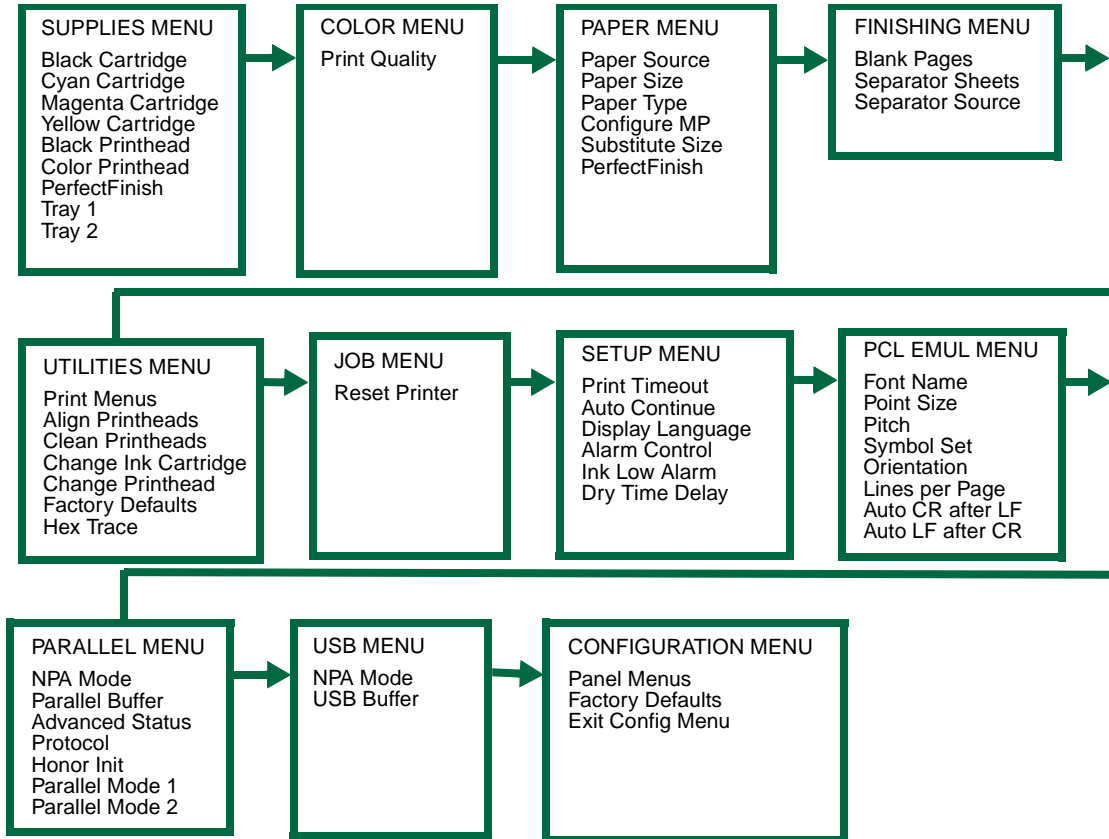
SUPPLIES MENU
Black Cartridge
Cyan Cartridge
Magenta Cartridge
Yellow Cartridge
Black Printhead
Color Printhead
PerfectFinish
Tray 1
Tray 2

COLOR MENU
Print Quality

PAPER MENU
Paper Source
Paper Size
Paper Type
Configure MP
Substitute Size
PerfectFinish

FINISHING MENU
Blank Pages
Separator Sheets
Separator Source

UTILITIES MENU
Print Menus
Align Printheads
Clean Printheads
Change Ink Cartridge
Change Printhead
Factory Defaults
Hex Trace

JOB MENU
Reset Printer

SETUP MENU
Print Timeout
Auto Continue
Display Language
Alarm Control
Ink Low Alarm
Dry Time Delay

PCL EMUL MENU
Font Name
Point Size
Pitch
Symbol Set
Orientation
Lines per Page
Auto CR after LF
Auto LF after CR

PARALLEL MENU
NPA Mode
Parallel Buffer
Advanced Status
Protocol
Honor Init
Parallel Mode 1
Parallel Mode 2

USB MENU
NPA Mode
USB Buffer

CONFIGURATION MENU
Panel Menus
Factory Defaults
Exit Config Menu